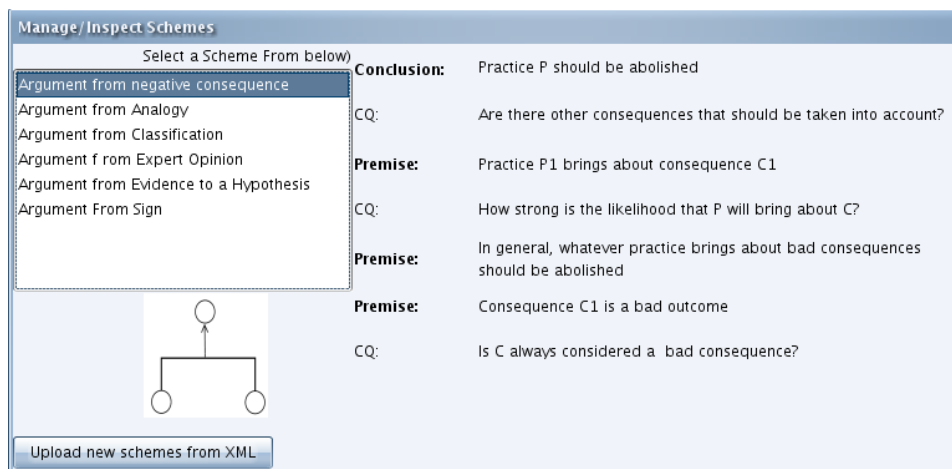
Manage/Inspect Schemes

Select a Scheme From below)

Argument from negative consequence
Argument from Analogy
Argument from Classification
Argument f rom Expert Opinion
Argument from Evidence to a Hypothesis
Argument From Sign

Upload new schemes from XML

| | |
|---|---|
| **Conclusion:** | Practice P should be abolished |
| CQ: | Are there other consequences that should be taken into account? |
| **Premise:** | Practice P1 brings about consequence C1 |
| CQ: | How strong is the likelihood that P will bring about C? |
| **Premise:** | In general, whatever practice brings about bad consequences should be abolished |
| **Premise:** | Consequence C1 is a bad outcome |
| CQ: | Is C always considered a bad consequence? |